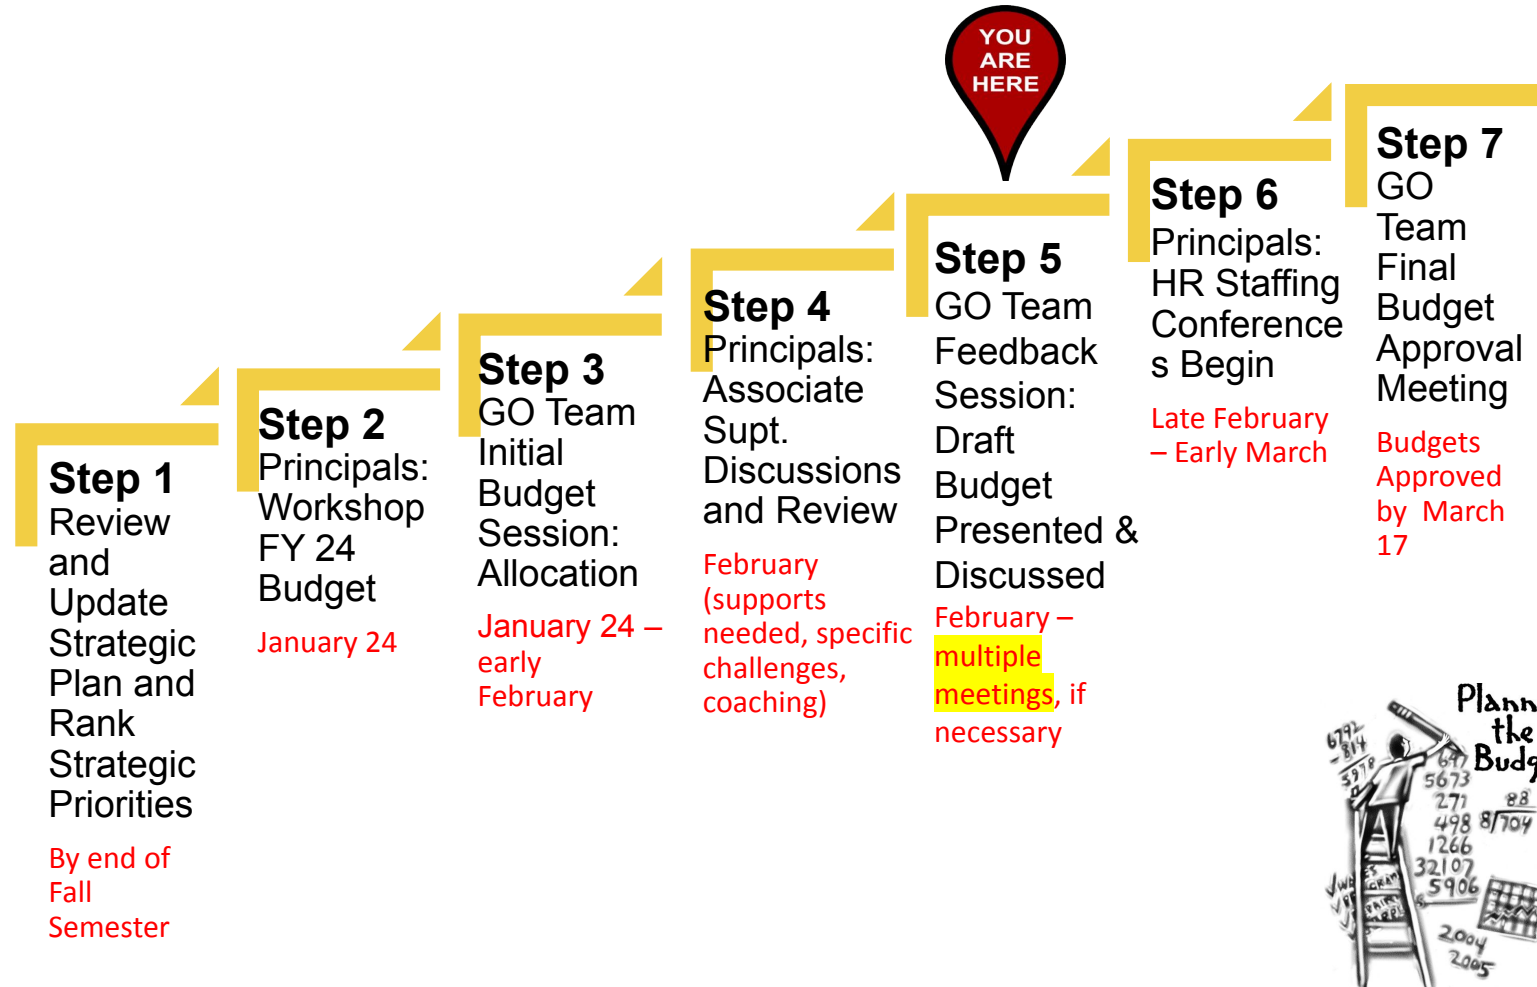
YOU ARE HERE

Step 1
Review and Update Strategic Plan and Rank Strategic Priorities
By end of Fall Semester

Step 2
Principals: Workshop FY 24 Budget
January 24

Step 3
GO Team Initial Budget Session: Allocation
January 24 – early February

Step 4
Principals: Associate Supt. Discussions and Review
February (supports needed, specific challenges, coaching)

Step 5
GO Team Feedback Session: Draft Budget Presented & Discussed
February – multiple meetings, if necessary

Step 6
Principals: HR Staffing Conferences Begin
Late February – Early March

Step 7
GO Team Final Budget Approval Meeting
Budgets Approved by March 17

Plann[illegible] the Budg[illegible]
6792 814 5978 647 5673 271 88 498 8/704 1266 32107 5906 2004 2005